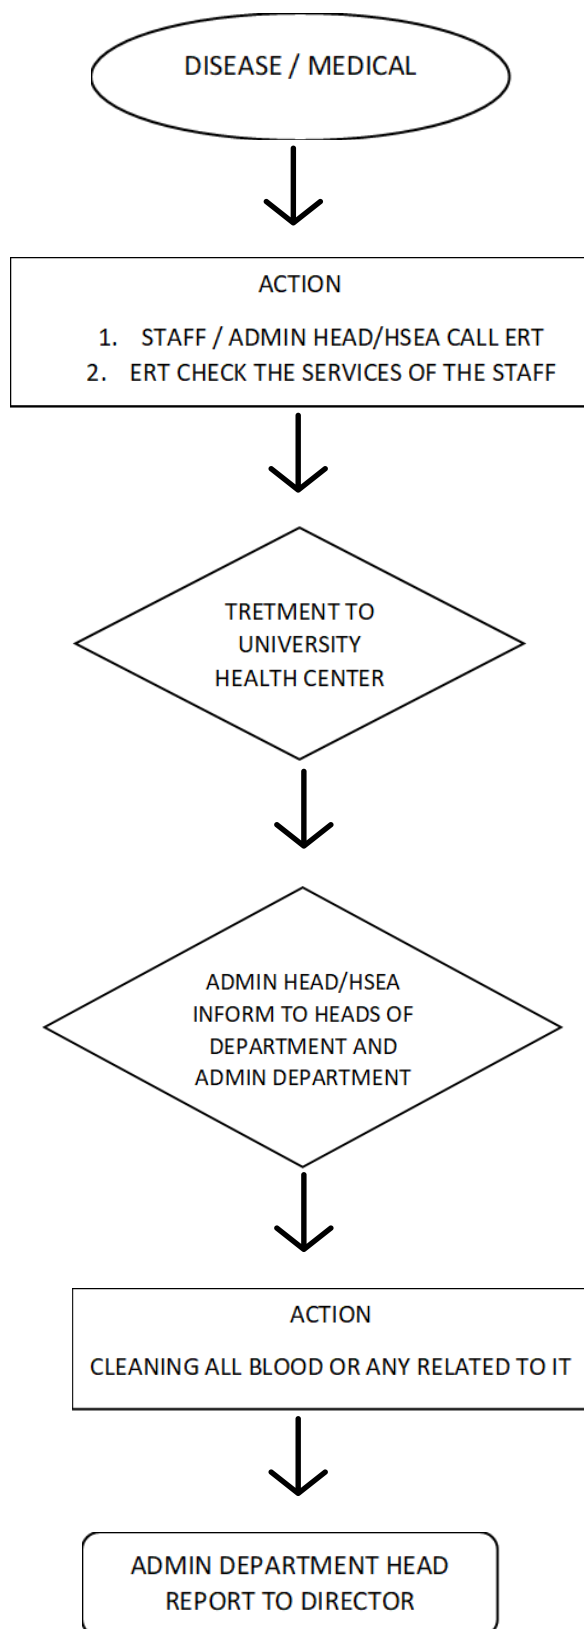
DISEASE / MEDICAL

ACTION

1. STAFF / ADMIN HEAD/HSEA CALL ERT
2. ERT CHECK THE SERVICES OF THE STAFF

TRETMENT TO UNIVERSITY HEALTH CENTER

ADMIN HEAD/HSEA INFORM TO HEADS OF DEPARTMENT AND ADMIN DEPARTMENT

ACTION

CLEANING ALL BLOOD OR ANY RELATED TO IT

ADMIN DEPARTMENT HEAD REPORT TO DIRECTOR